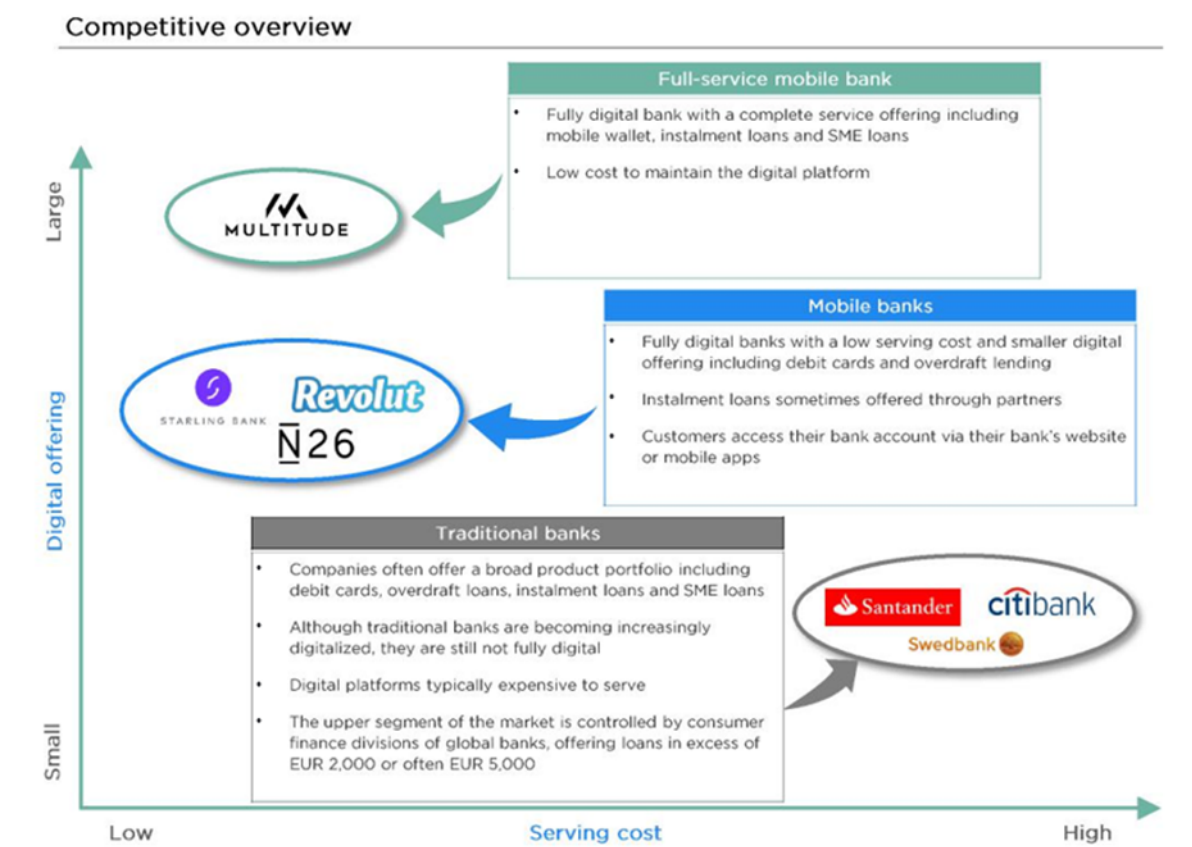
Competitive overview

Full-service mobile bank

- Fully digital bank with a complete service offering including mobile wallet, instalment loans and SME loans
- Low cost to maintain the digital platform

MULTITUDE

Mobile banks

- Fully digital banks with a low serving cost and smaller digital offering including debit cards and overdraft lending
- Instalment loans sometimes offered through partners
- Customers access their bank account via their bank's website or mobile apps

STARLING BANK

Revolut

N26

Traditional banks

- Companies often offer a broad product portfolio including debit cards, overdraft loans, instalment loans and SME loans
- Although traditional banks are becoming increasingly digitalized, they are still not fully digital
- Digital platforms typically expensive to serve
- The upper segment of the market is controlled by consumer finance divisions of global banks, offering loans in excess of EUR 2,000 or often EUR 5,000

Santander

citibank

Swedbank

Large

Digital offering

Small

Low

Serving cost

High